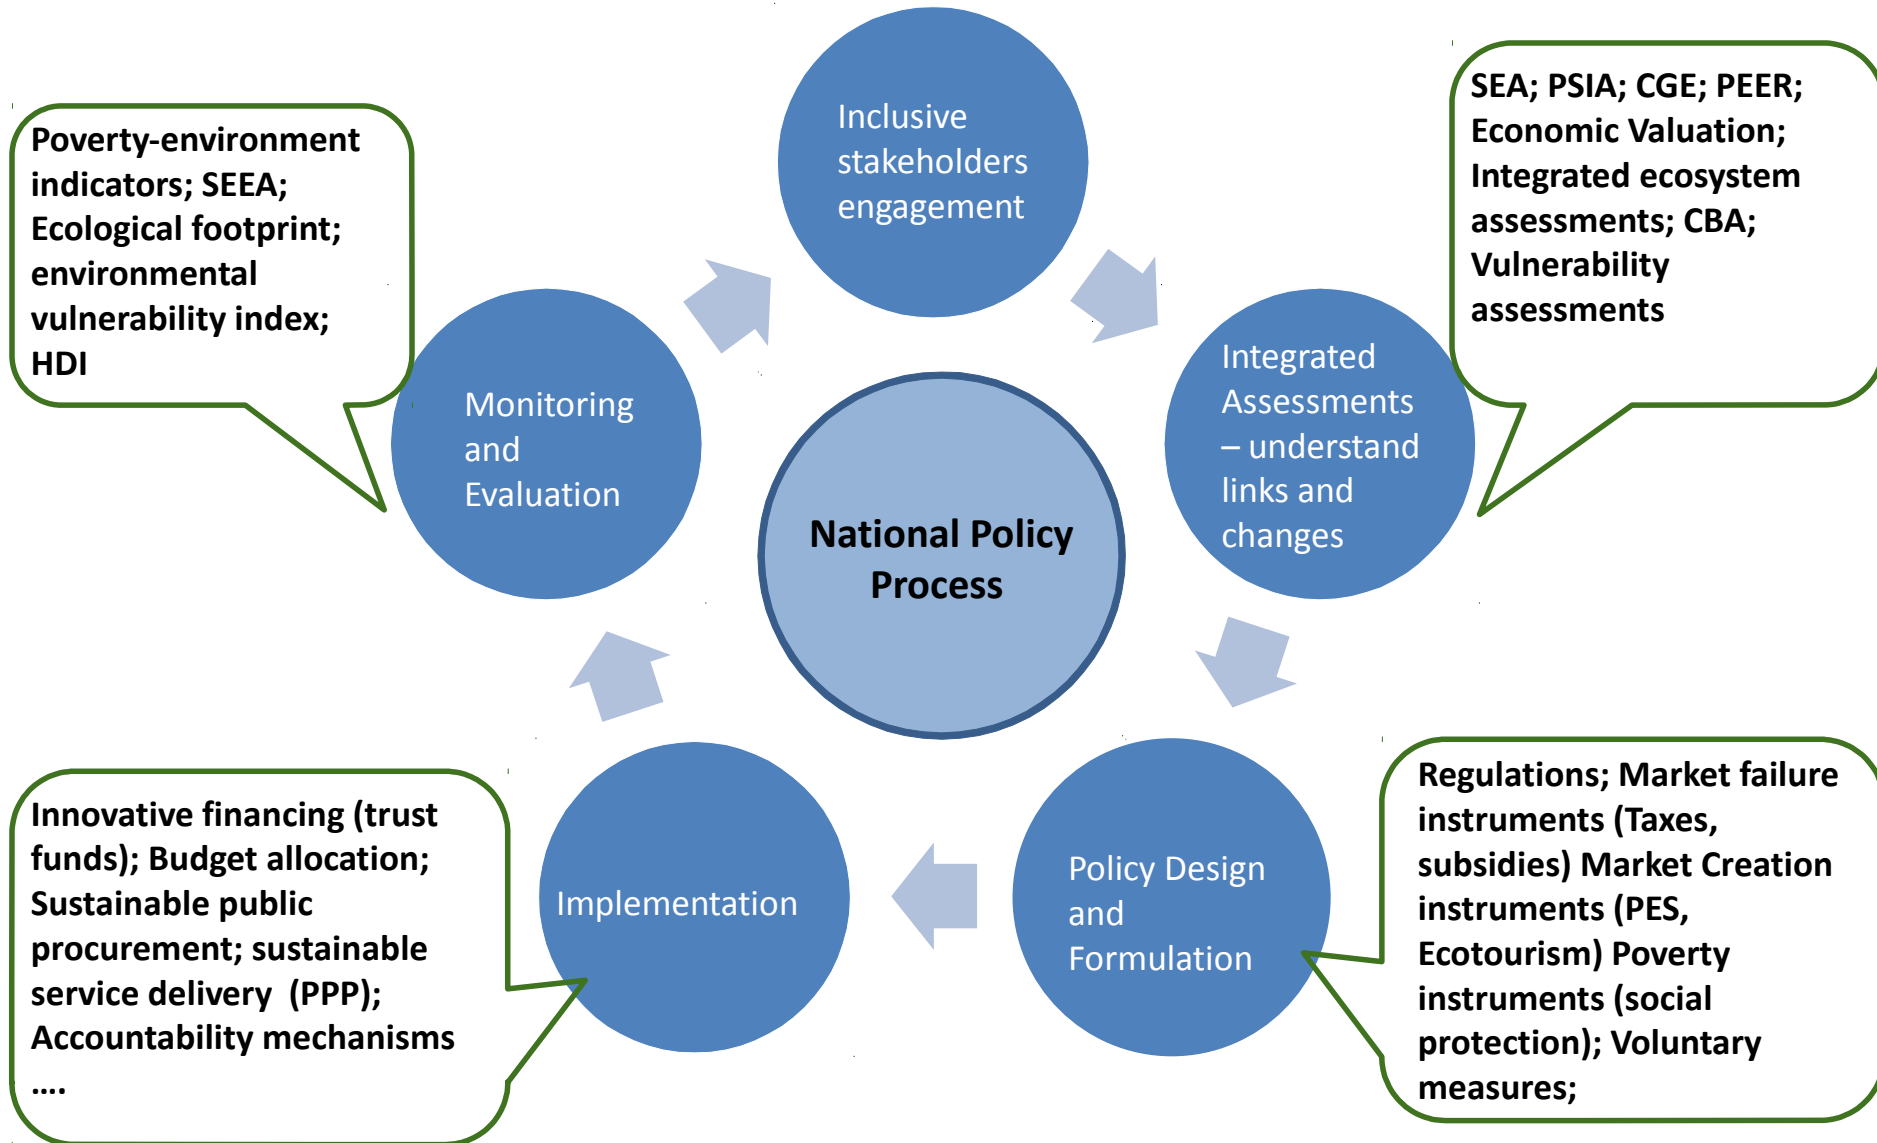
Inclusive stakeholders engagement

Poverty-environment indicators; SEEA; Ecological footprint; environmental vulnerability index; HDI

SEA; PSIA; CGE; PEER; Economic Valuation; Integrated ecosystem assessments; CBA; Vulnerability assessments

Monitoring and Evaluation

National Policy Process

Integrated Assessments – understand links and changes

Innovative financing (trust funds); Budget allocation; Sustainable public procurement; sustainable service delivery (PPP); Accountability mechanisms ….

Implementation

Policy Design and Formulation

Regulations; Market failure instruments (Taxes, subsidies) Market Creation instruments (PES, Ecotourism) Poverty instruments (social protection); Voluntary measures;